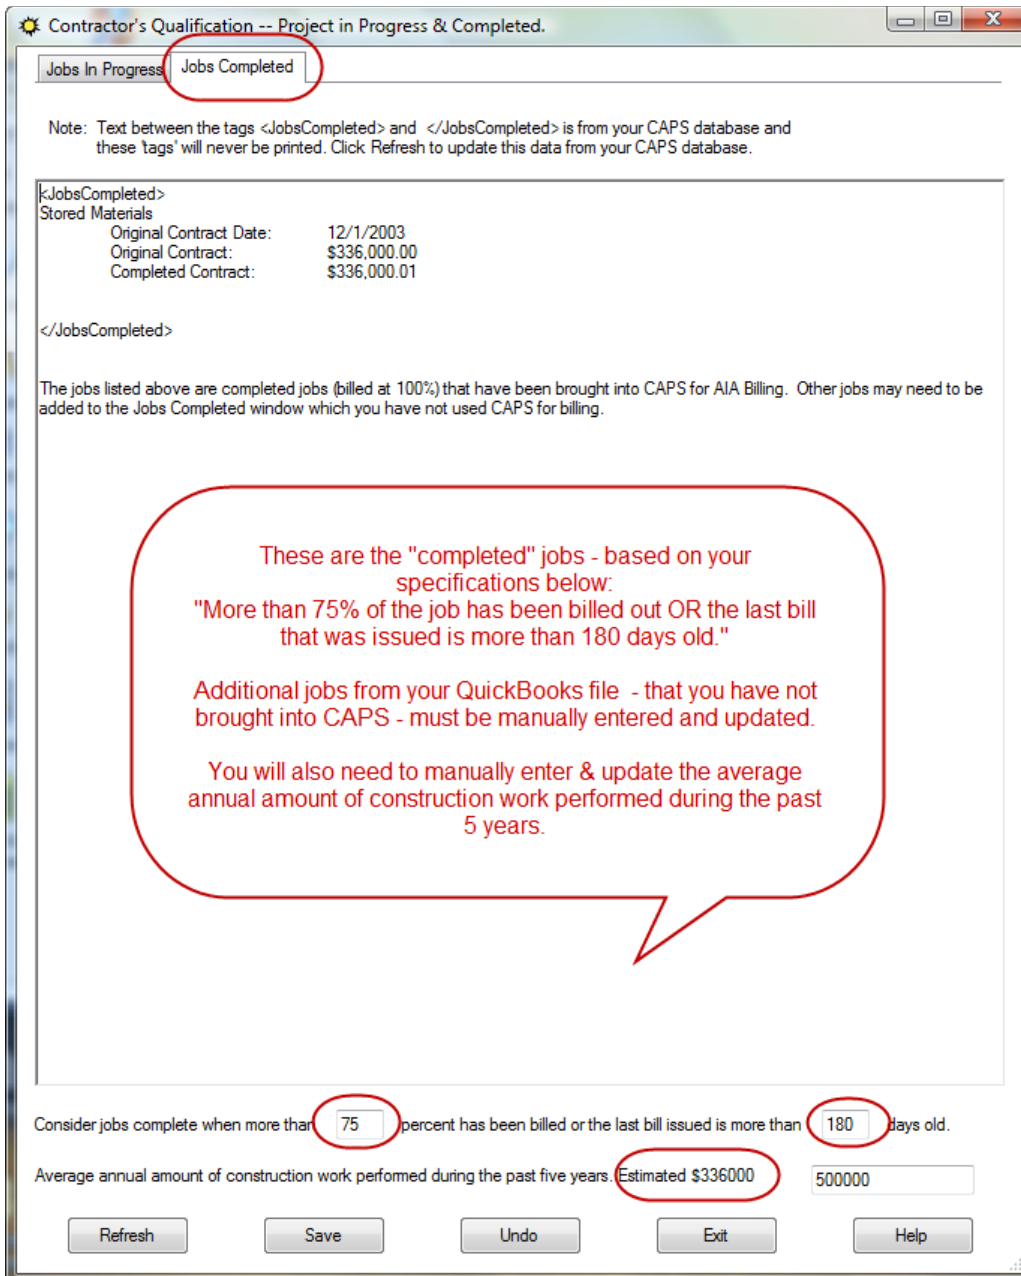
Contractor's Qualification -- Project in Progress & Completed.

Jobs In Progress | Jobs Completed

Note: Text between the tags <JobsCompleted> and </JobsCompleted> is from your CAPS database and these 'tags' will never be printed. Click Refresh to update this data from your CAPS database.

<JobsCompleted>
Stored Materials
Original Contract Date: 12/1/2003
Original Contract: $336,000.00
Completed Contract: $336,000.01

</JobsCompleted>

The jobs listed above are completed jobs (billed at 100%) that have been brought into CAPS for AIA Billing. Other jobs may need to be added to the Jobs Completed window which you have not used CAPS for billing.

These are the "completed" jobs - based on your specifications below:
"More than 75% of the job has been billed out OR the last bill that was issued is more than 180 days old."

Additional jobs from your QuickBooks file - that you have not brought into CAPS - must be manually entered and updated.

You will also need to manually enter & update the average annual amount of construction work performed during the past 5 years.

Consider jobs complete when more than 75 percent has been billed or the last bill issued is more than 180 days old.

Average annual amount of construction work performed during the past five years. Estimated $336000 500000

Refresh Save Undo Exit Help